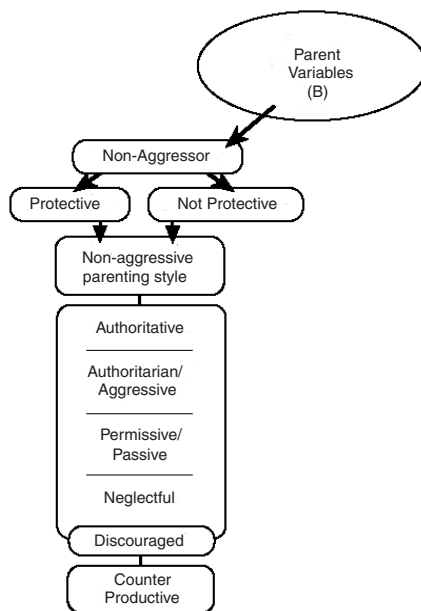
Parent Variables (B)

Non-Aggressor

Protective

Not Protective

Non-aggressive parenting style

Authoritative

Authoritarian/ Aggressive

Permissive/ Passive

Neglectful

Discouraged

Counter Productive